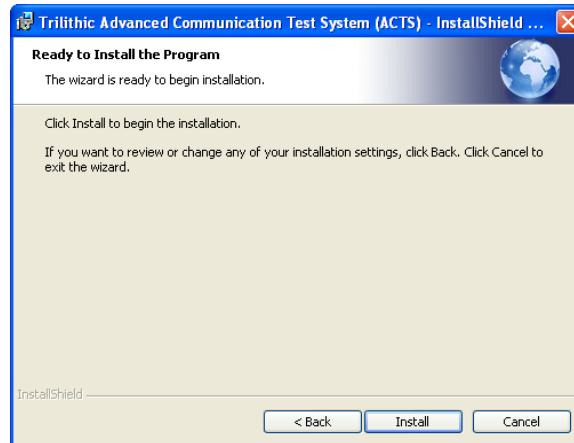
Trilithic Advanced Communication Test System (ACTS) - InstallShield ...

Ready to Install the Program

The wizard is ready to begin installation.

Click Install to begin the installation.

If you want to review or change any of your installation settings, click Back. Click Cancel to exit the wizard.

InstallShield

< Back

Install

Cancel